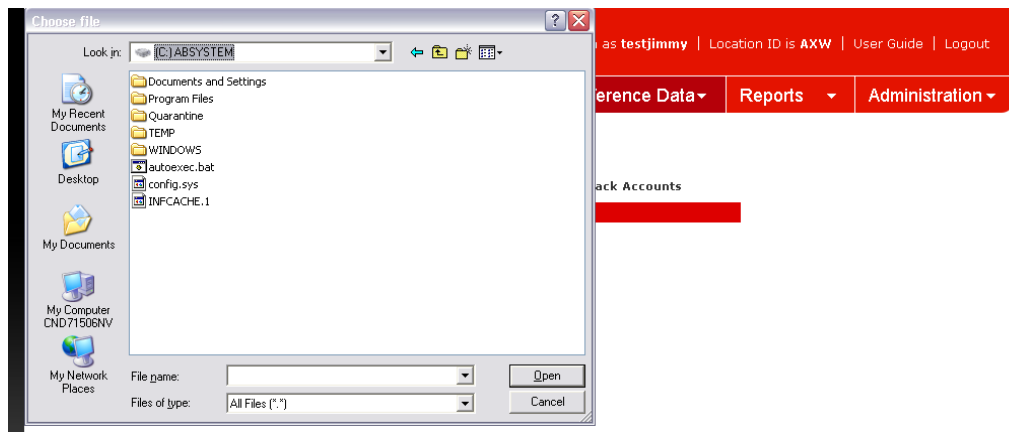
Choose file

Look in: (C:) ABSYSTEM

My Recent Documents

Desktop

My Documents

My Computer CND71506NV

My Network Places

Documents and Settings
Program Files
Quarantine
TEMP
WINDOWS
autoexec.bat
config.sys
INFCACHE.1

File name:
Files of type: All Files (*.*)

Open
Cancel

n as testjimmy | Location ID is AXW | User Guide | Logout

ference Data
Reports
Administration

ack Accounts